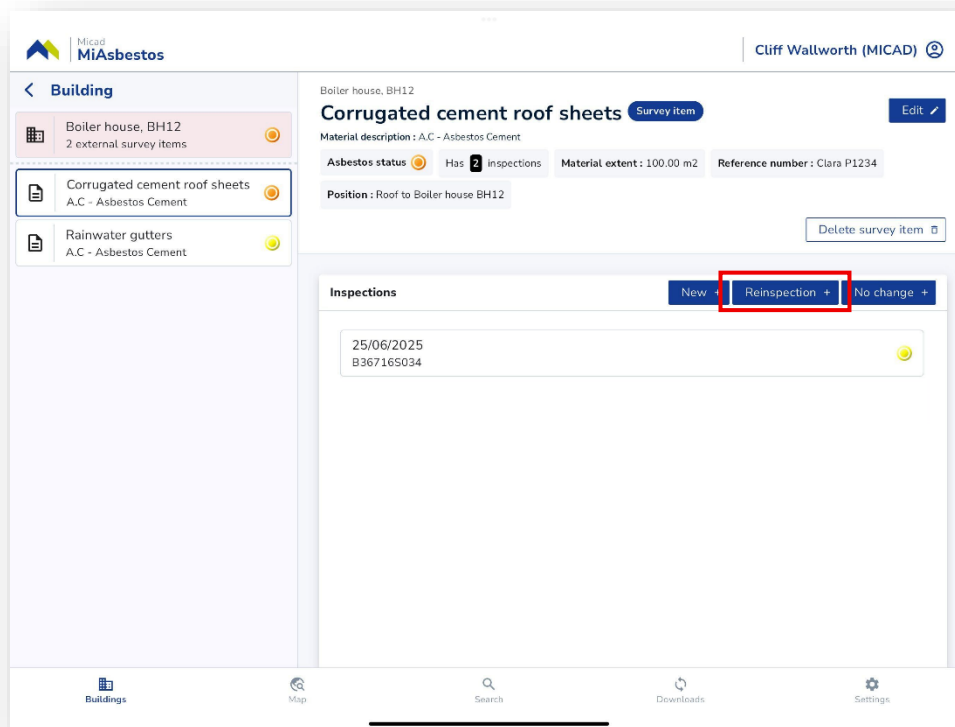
Micad
MiAsbestos

Cliff Wallworth (MICAD)

Building

Boiler house, BH12
2 external survey items

Corrugated cement roof sheets
A.C - Asbestos Cement

Rainwater gutters
A.C - Asbestos Cement

Boiler house, BH12

Corrugated cement roof sheets Survey item

Edit

Material description : A.C - Asbestos Cement

Asbestos status

Has 2 inspections

Material extent : 100.00 m2

Reference number : Clara P1234

Position : Roof to Boiler house BH12

Delete survey item

Inspections

New +

Reinspection +

No change +

25/06/2025
B36716S034

Buildings

Map

Search

Downloads

Settings